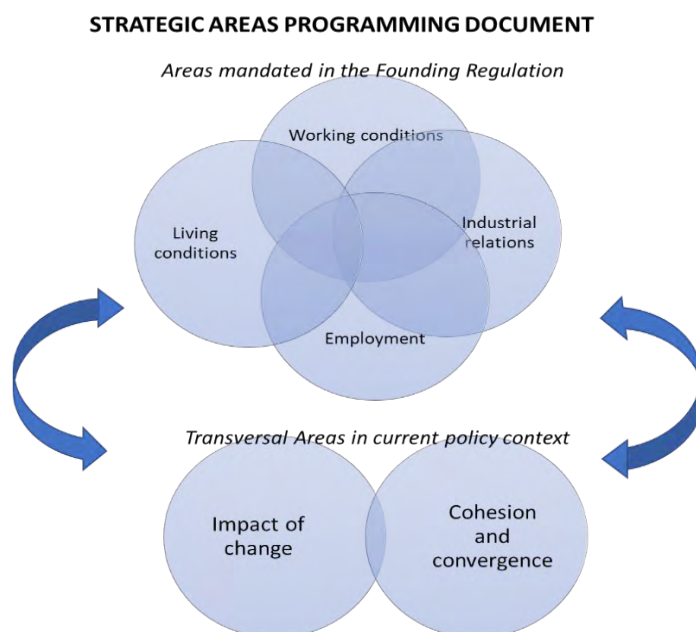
STRATEGIC AREAS PROGRAMMING DOCUMENT

Areas mandated in the Founding Regulation

Working conditions

Living conditions

Industrial relations

Employment

Transversal Areas in current policy context

Impact of change

Cohesion and convergence